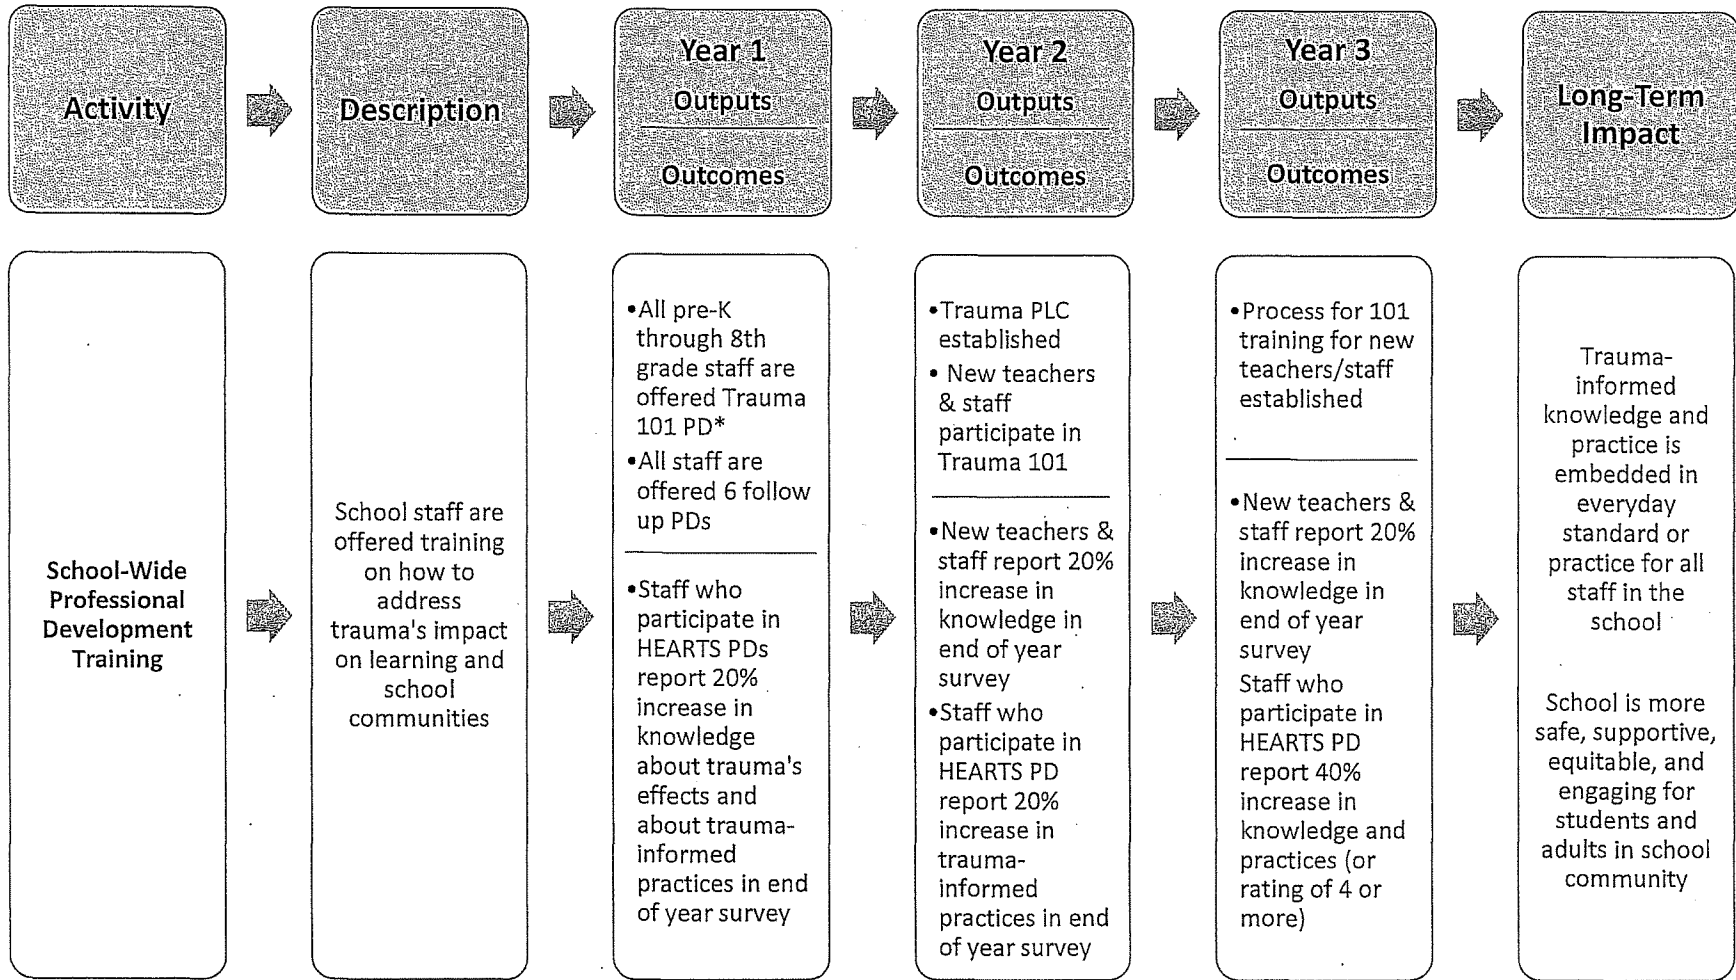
Activity

Description

Year 1
Outputs
Outcomes

Year 2
Outputs
Outcomes

Year 3
Outputs
Outcomes

Long-Term Impact

School-Wide Professional Development Training

School staff are offered training on how to address trauma's impact on learning and school communities

•All pre-K through 8th grade staff are offered Trauma 101 PD*
•All staff are offered 6 follow up PDs

•Staff who participate in HEARTS PDs report 20% increase in knowledge about trauma's effects and about trauma-informed practices in end of year survey

•Trauma PLC established
• New teachers & staff participate in Trauma 101

•New teachers & staff report 20% increase in knowledge in end of year survey
•Staff who participate in HEARTS PD report 20% increase in trauma-informed practices in end of year survey

•Process for 101 training for new teachers/staff established

•New teachers & staff report 20% increase in knowledge in end of year survey
Staff who participate in HEARTS PD report 40% increase in knowledge and practices (or rating of 4 or more)

Trauma-informed knowledge and practice is embedded in everyday standard or practice for all staff in the school

School is more safe, supportive, equitable, and engaging for students and adults in school community